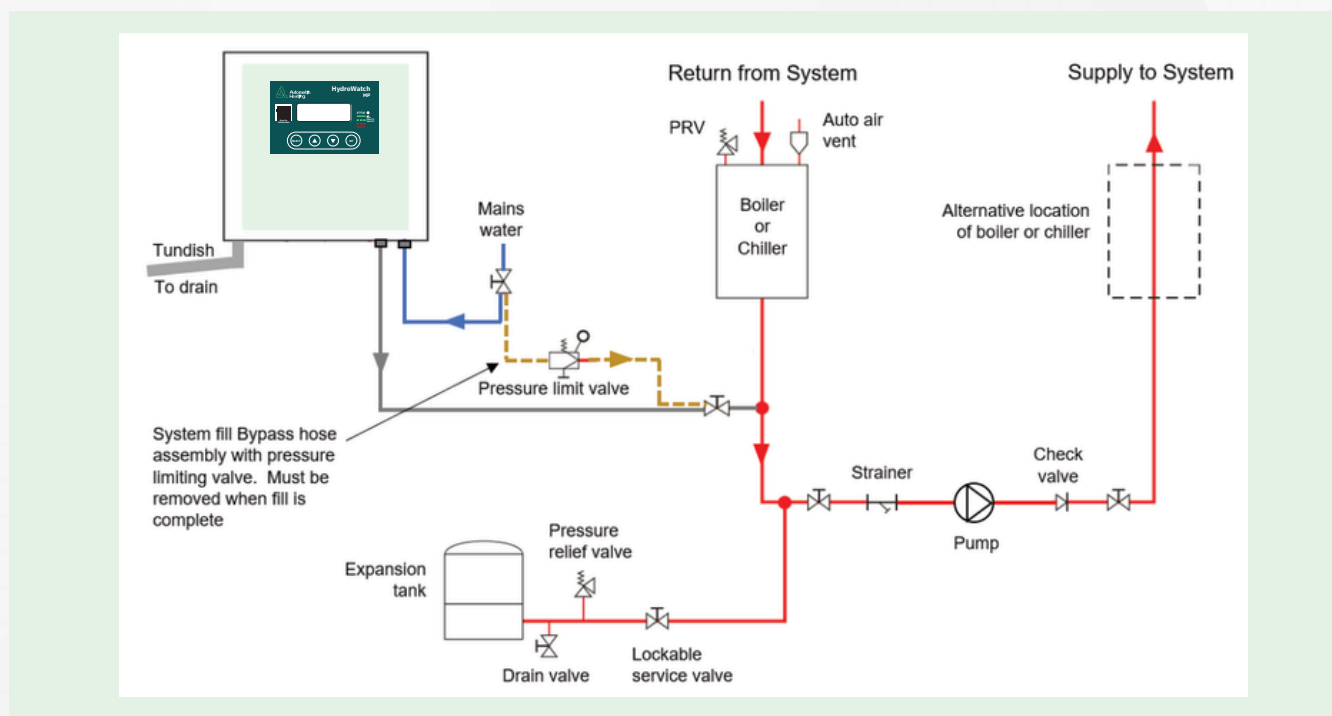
Autowatch Heating

HydroWatch HP

Return from System

Supply to System

PRV

Auto air vent

Boiler or Chiller

Alternative location of boiler or chiller

Mains water

Tundish

To drain

Pressure limit valve

System fill Bypass hose assembly with pressure limiting valve. Must be removed when fill is complete

Strainer

Check valve

Pump

Pressure relief valve

Expansion tank

Drain valve

Lockable service valve